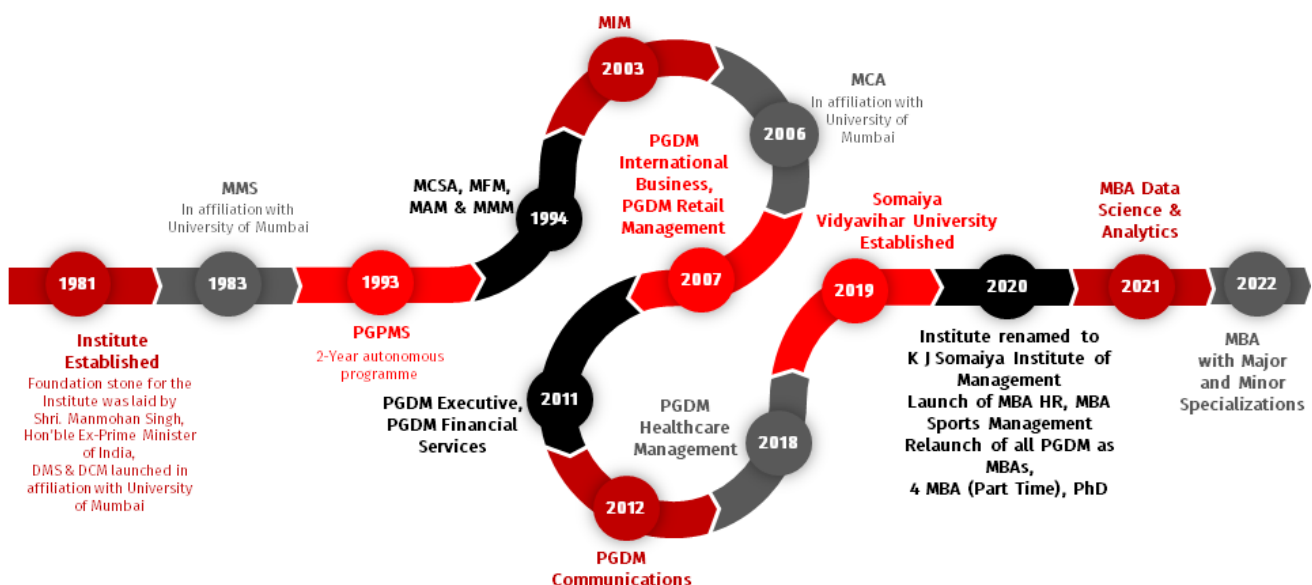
1981

Institute Established

Foundation stone for the Institute was laid by Shri. Manmohan Singh, Hon'ble Ex-Prime Minister of India, DMS & DCM launched in affiliation with University of Mumbai

1983

MMS

In affiliation with University of Mumbai

1993

PGPMS

2-Year autonomous programme

1994

MCSA, MFM, MAM & MMM

2003

MIM

2006

MCA

In affiliation with University of Mumbai

2007

PGDM International Business, PGDM Retail Management

2011

PGDM Executive, PGDM Financial Services

2012

PGDM Communications

2018

PGDM Healthcare Management

2019

Somaiya Vidyavihar University Established

2020

Institute renamed to K J Somaiya Institute of Management
Launch of MBA HR, MBA Sports Management
Relaunch of all PGDM as MBAs,
4 MBA (Part Time), PhD

2021

MBA Data Science & Analytics

2022

MBA with Major and Minor Specializations